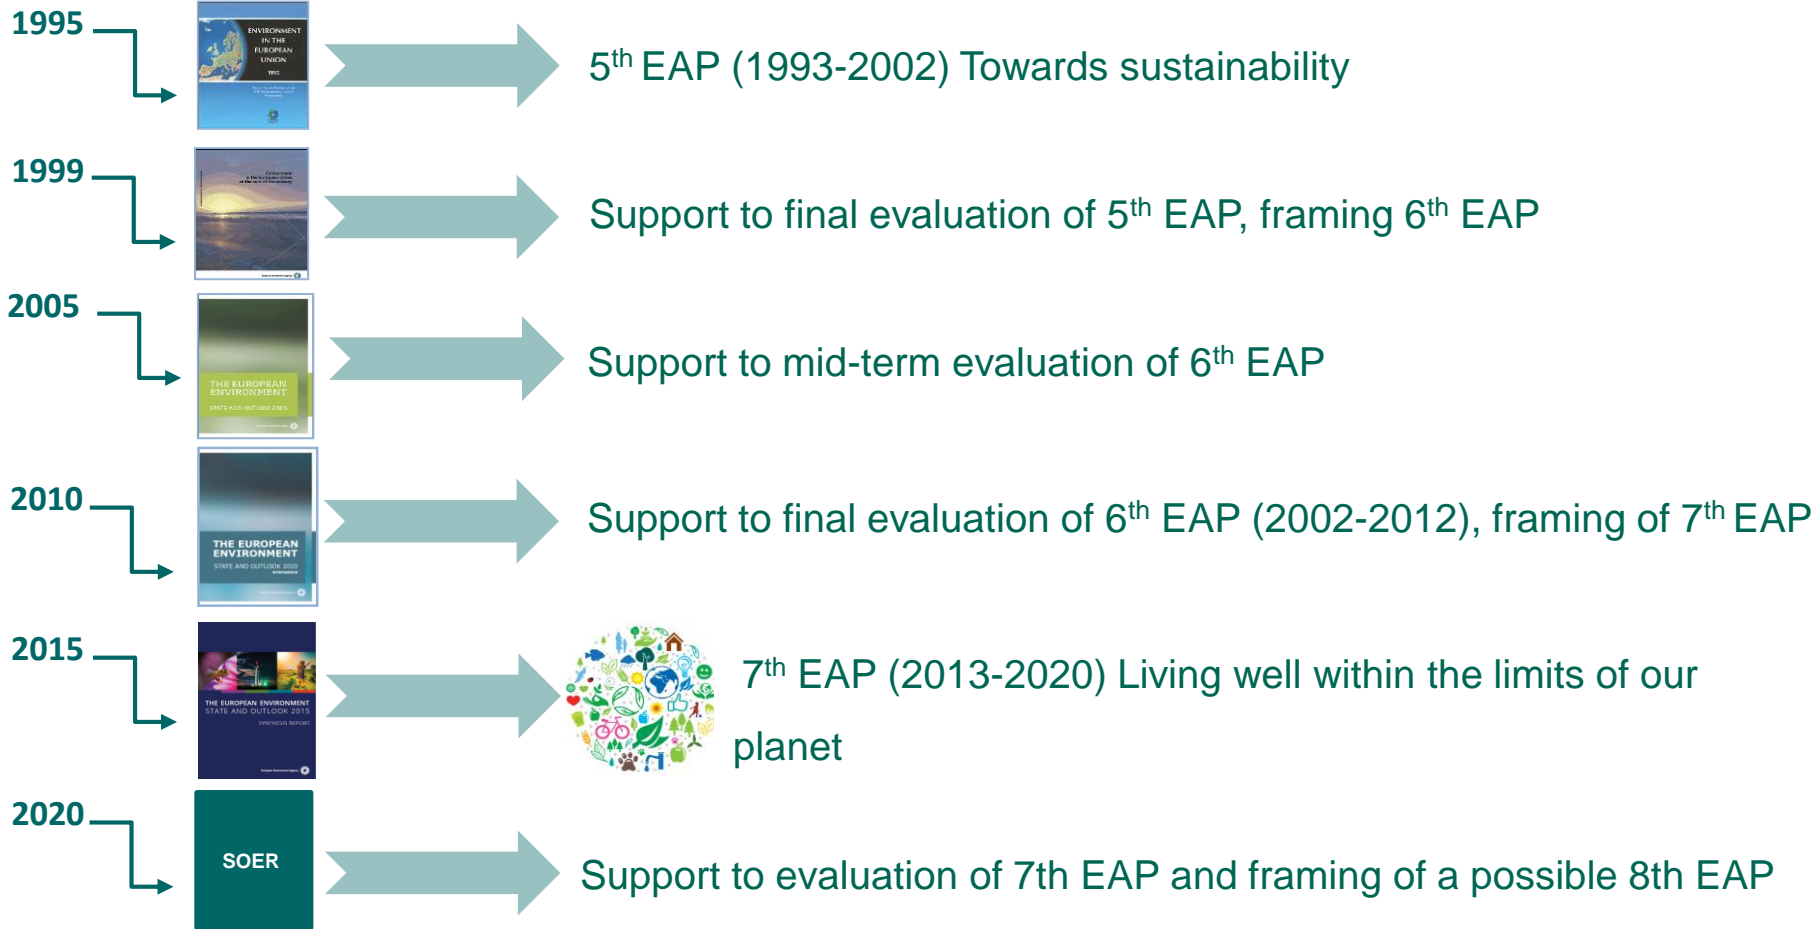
1995

ENVIRONMENT IN THE EUROPEAN UNION 1995

5$^{th}$ EAP (1993-2002) Towards sustainability

1999

Support to final evaluation of 5$^{th}$ EAP, framing 6$^{th}$ EAP

2005

THE EUROPEAN ENVIRONMENT STATE AND OUTLOOK 2005

Support to mid-term evaluation of 6$^{th}$ EAP

2010

THE EUROPEAN ENVIRONMENT STATE AND OUTLOOK 2010 SYNTHESIS

Support to final evaluation of 6$^{th}$ EAP (2002-2012), framing of 7$^{th}$ EAP

2015

THE EUROPEAN ENVIRONMENT STATE AND OUTLOOK 2015 SYNTHESIS REPORT

7$^{th}$ EAP (2013-2020) Living well within the limits of our planet

2020

SOER

Support to evaluation of 7th EAP and framing of a possible 8th EAP